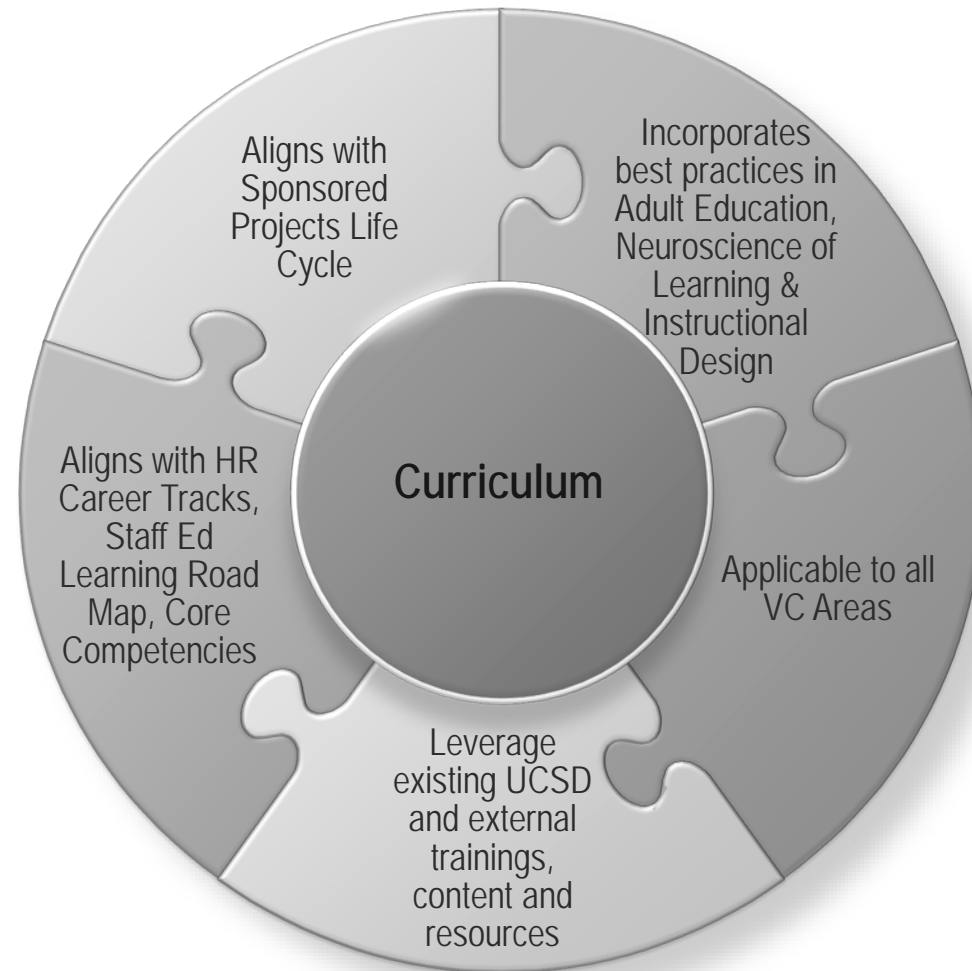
Aligns with Sponsored Projects Life Cycle

Incorporates best practices in Adult Education, Neuroscience of Learning & Instructional Design

Curriculum

Aligns with HR Career Tracks, Staff Ed Learning Road Map, Core Competencies

Applicable to all VC Areas

Leverage existing UCSD and external trainings, content and resources